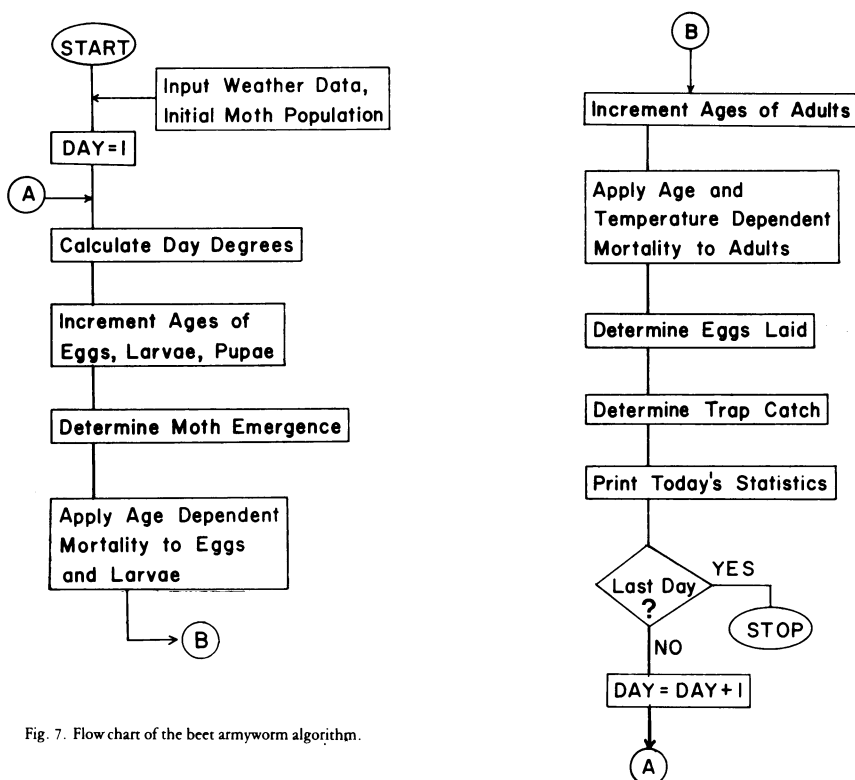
START

Input Weather Data, Initial Moth Population

DAY=1

A

Calculate Day Degrees

Increment Ages of Eggs, Larvae, Pupae

Determine Moth Emergence

Apply Age Dependent Mortality to Eggs and Larvae

B

B

Increment Ages of Adults

Apply Age and Temperature Dependent Mortality to Adults

Determine Eggs Laid

Determine Trap Catch

Print Today's Statistics

Last Day ?

YES

STOP

NO

DAY = DAY + 1

A

Fig. 7. Flow chart of the beet armyworm algorithm.